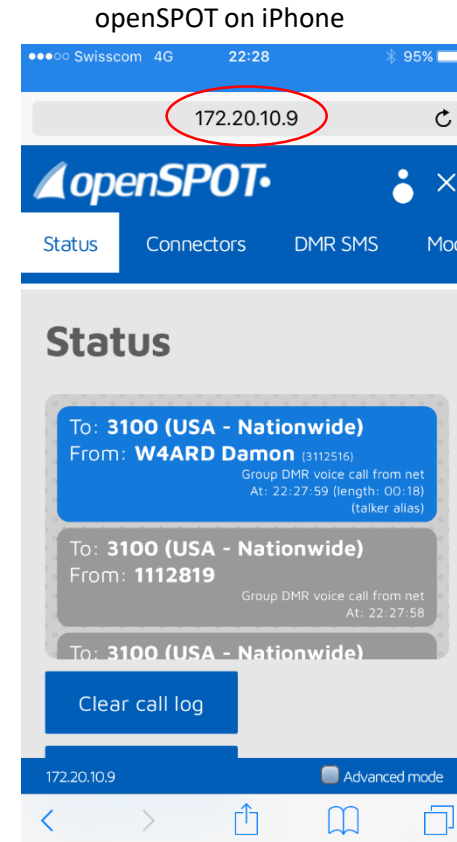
openSPOT on iPhone

●●●○○ Swisscom 4G 22:28 95%

172.20.10.9

openSPOT

Status Connectors DMR SMS Mo

Status

To: 3100 (USA - Nationwide)
From: W4ARD Damon (3112516)
Group DMR voice call from net
At: 22:27:59 (length: 00:18)
(talker alias)

To: 3100 (USA - Nationwide)
From: 1112819
Group DMR voice call from net
At: 22:27:58

To: 3100 (USA - Nationwide)

Clear call log

172.20.10.9 Advanced mode